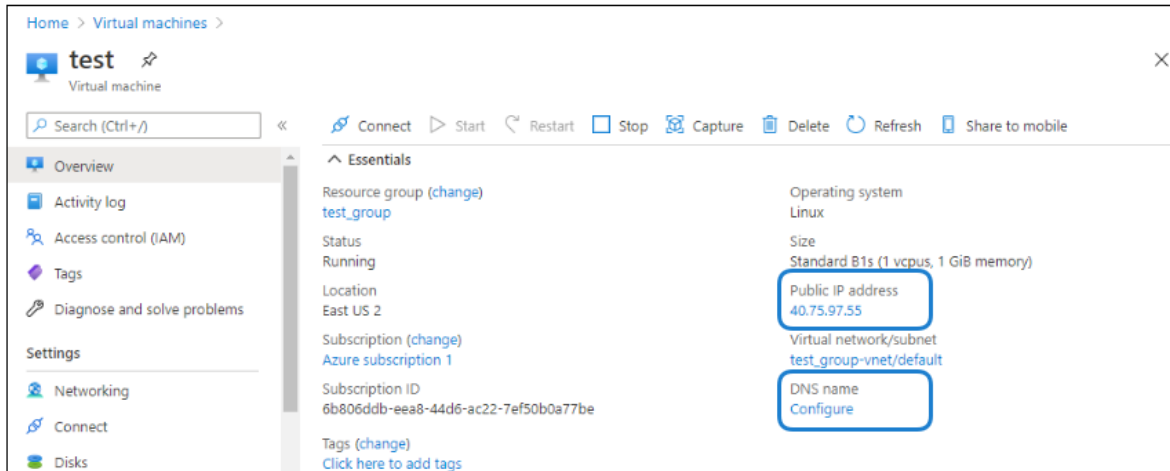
Home > Virtual machines >

test

Virtual machine

Search (Ctrl+/)

«

Overview

Activity log

Access control (IAM)

Tags

Diagnose and solve problems

Settings

Networking

Connect

Disks

Connect Start Restart Stop Capture Delete Refresh Share to mobile

Essentials

Resource group (change)
test_group

Status
Running

Location
East US 2

Subscription (change)
Azure subscription 1

Subscription ID
6b806ddb-eea8-44d6-ac22-7ef50b0a77be

Tags (change)
Click here to add tags

Operating system
Linux

Size
Standard B1s (1 vcpus, 1 GiB memory)

Public IP address
40.75.97.55

Virtual network/subnet
test_group-vnet/default

DNS name
Configure